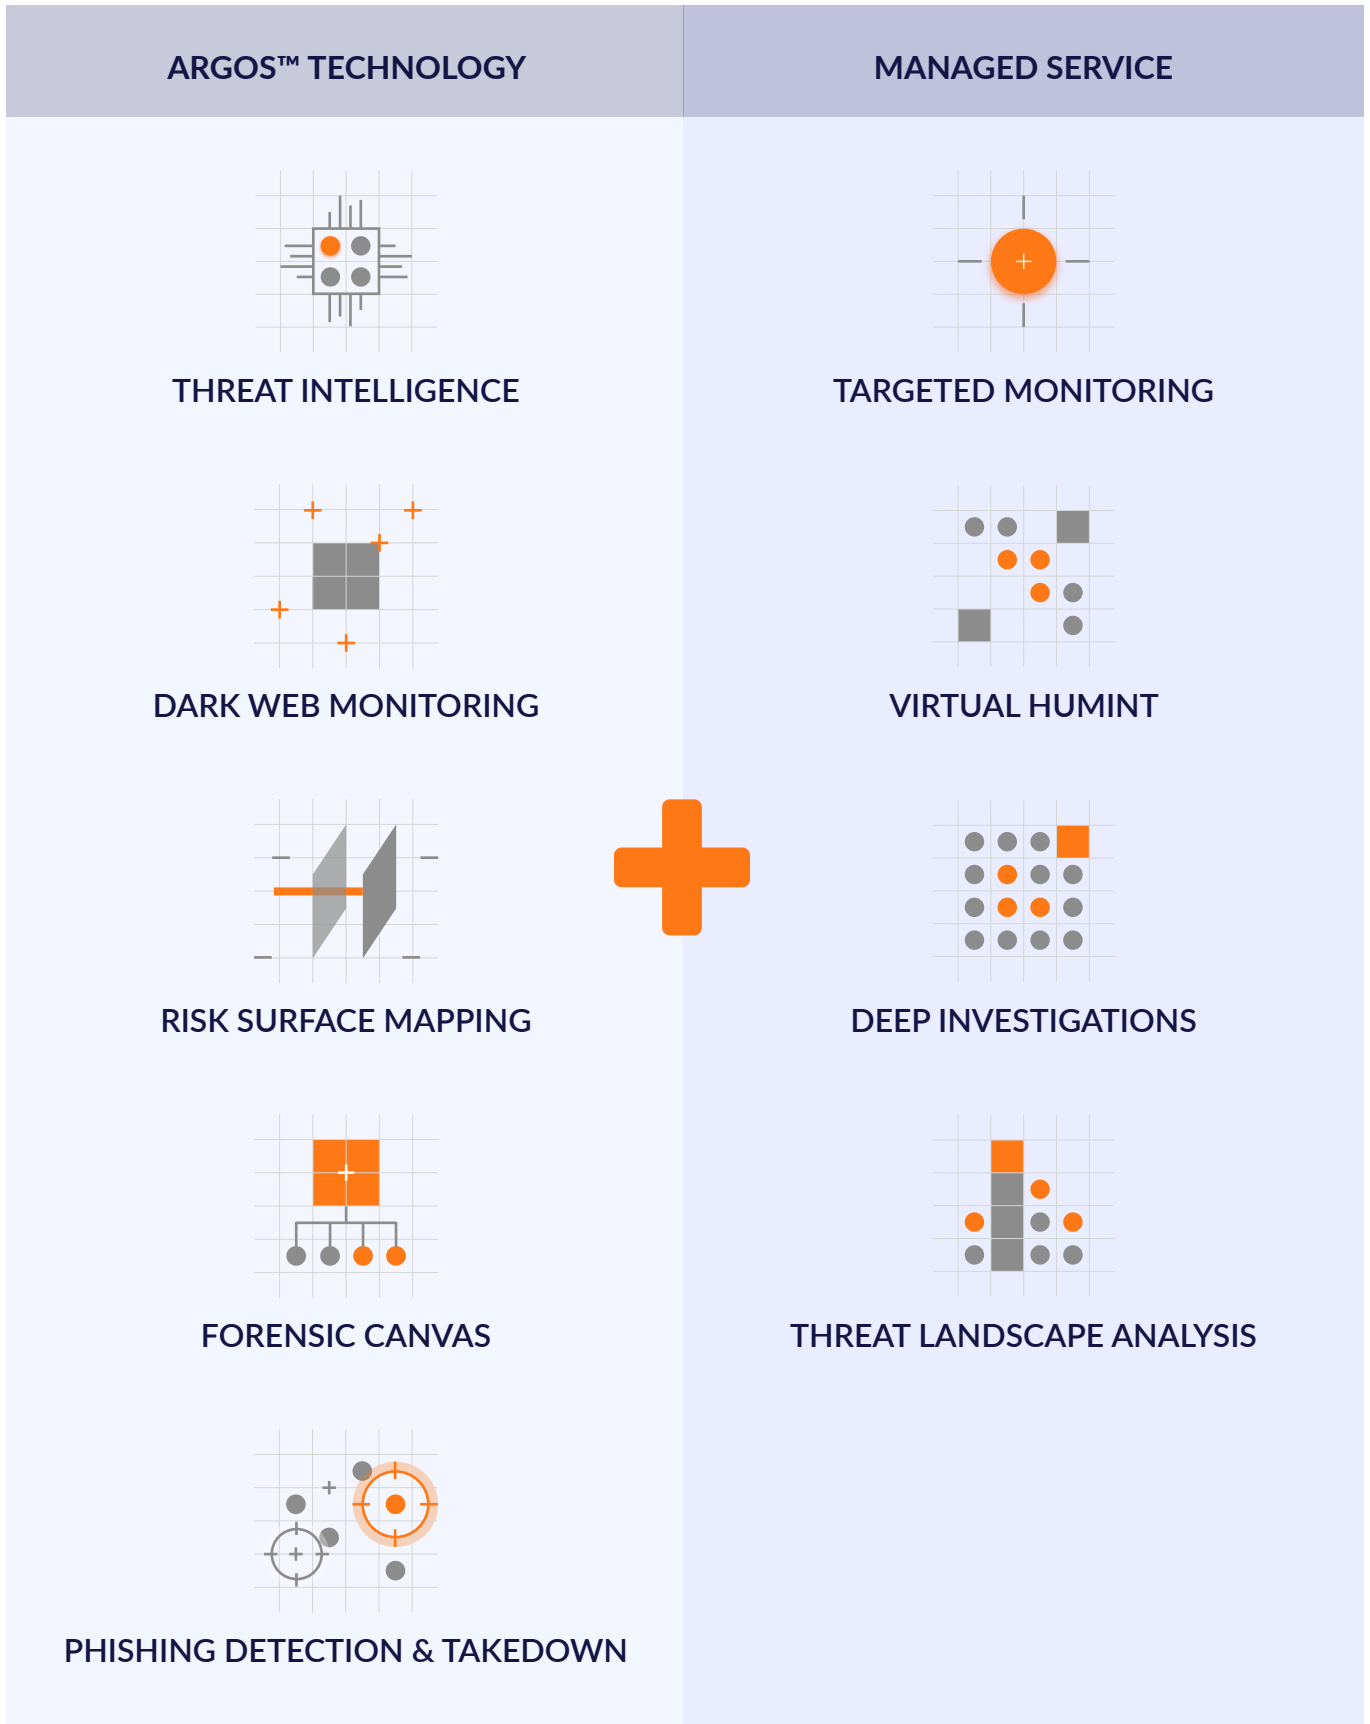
ARGOS™ TECHNOLOGY

THREAT INTELLIGENCE

DARK WEB MONITORING

RISK SURFACE MAPPING

FORENSIC CANVAS

PHISHING DETECTION & TAKEDOWN

MANAGED SERVICE

TARGETED MONITORING

VIRTUAL HUMINT

DEEP INVESTIGATIONS

THREAT LANDSCAPE ANALYSIS